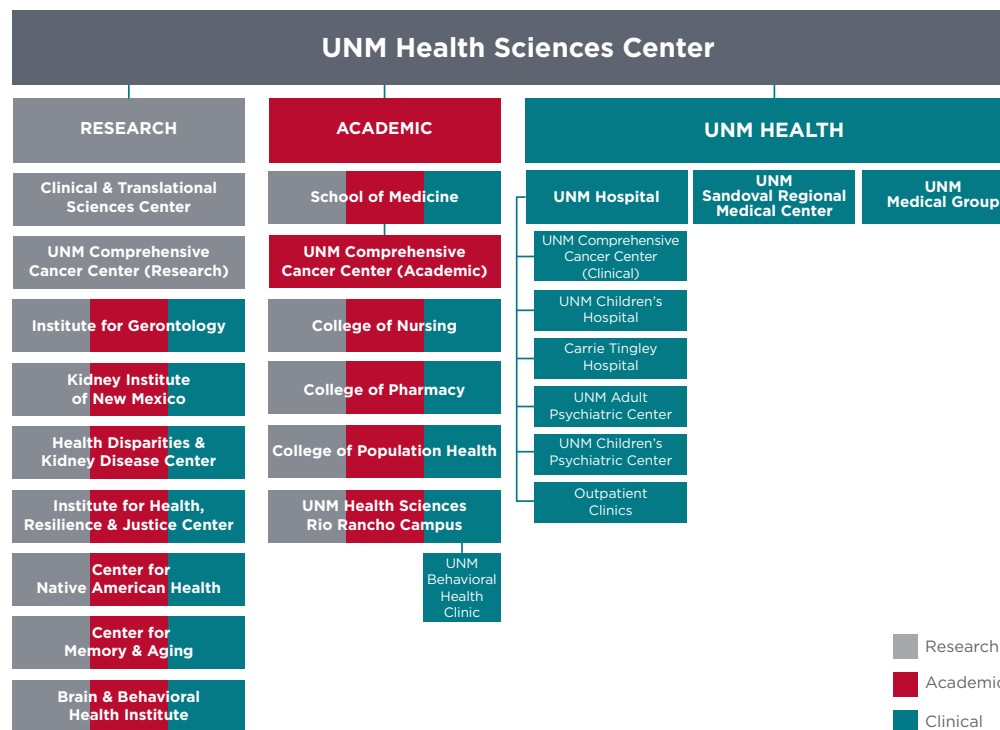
UNM Health Sciences Center

RESEARCH

Clinical & Translational Sciences Center

UNM Comprehensive Cancer Center (Research)

Institute for Gerontology

Kidney Institute of New Mexico

Health Disparities & Kidney Disease Center

Institute for Health, Resilience & Justice Center

Center for Native American Health

Center for Memory & Aging

Brain & Behavioral Health Institute

ACADEMIC

School of Medicine

UNM Comprehensive Cancer Center (Academic)

College of Nursing

College of Pharmacy

College of Population Health

UNM Health Sciences Rio Rancho Campus

UNM Behavioral Health Clinic

UNM HEALTH

UNM Hospital

UNM Sandoval Regional Medical Center

UNM Medical Group

UNM Comprehensive Cancer Center (Clinical)

UNM Children's Hospital

Carrie Tingley Hospital

UNM Adult Psychiatric Center

UNM Children's Psychiatric Center

Outpatient Clinics

Research

Academic

Clinical